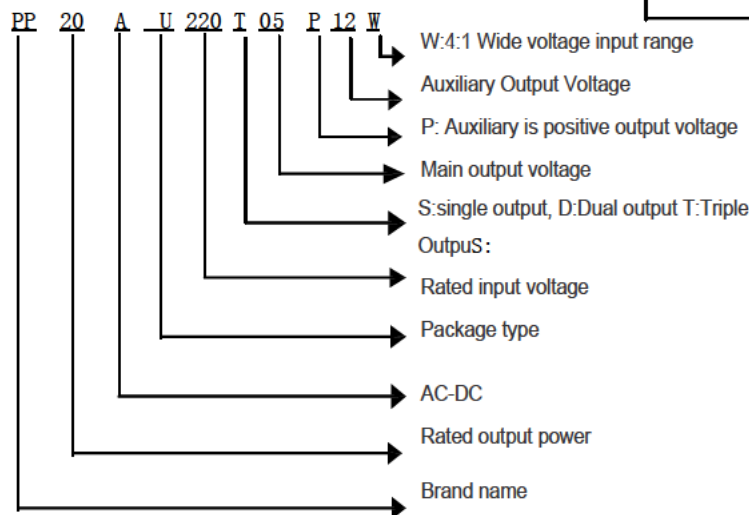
PP 20 A U 220 T 05 P 12 W

W:4:1 Wide voltage input range

Auxiliary Output Voltage

P: Auxiliary is positive output voltage

Main output voltage

S:single output, D:Dual output T:Triple OutpuS:

Rated input voltage

Package type

AC-DC

Rated output power

Brand name